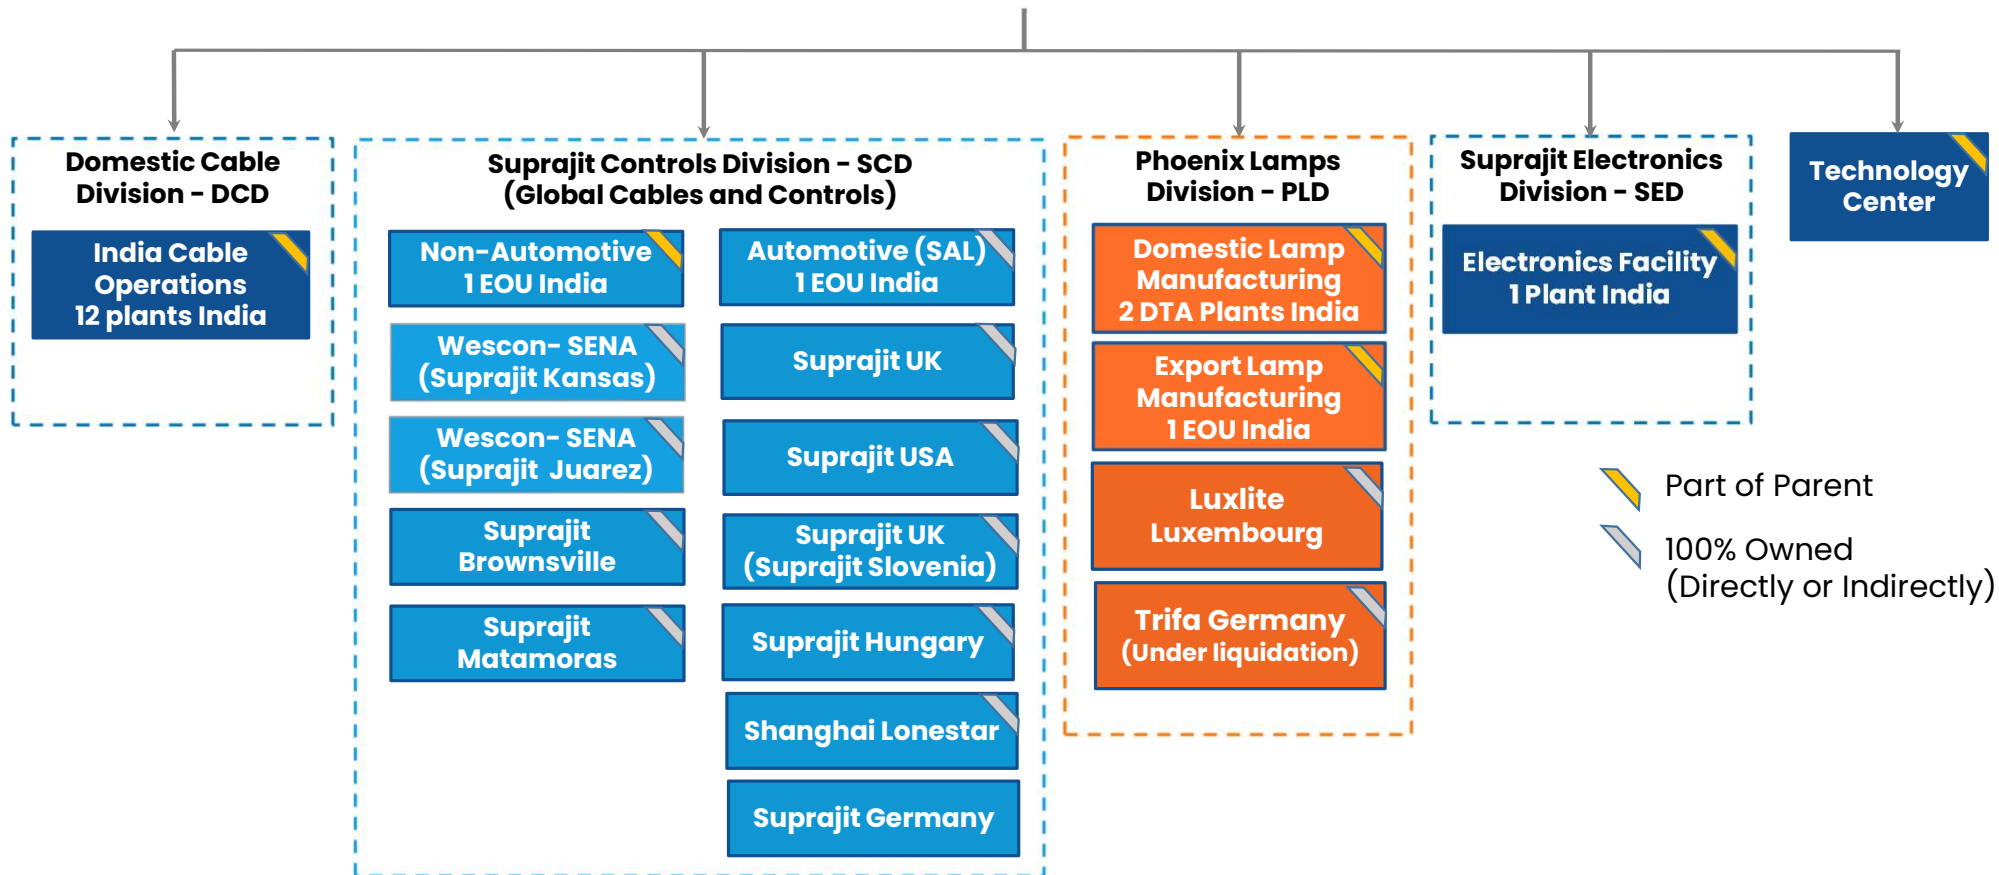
Domestic Cable Division - DCD

India Cable Operations 12 plants India

Suprajit Controls Division - SCD (Global Cables and Controls)

Non-Automotive 1 EOU India

Automotive (SAL) 1 EOU India

Wescon- SENA (Suprajit Kansas)

Suprajit UK

Wescon- SENA (Suprajit Juarez)

Suprajit USA

Suprajit Brownsville

Suprajit UK (Suprajit Slovenia)

Suprajit Matamoras

Suprajit Hungary

Shanghai Lonestar

Suprajit Germany

Phoenix Lamps Division - PLD

Domestic Lamp Manufacturing 2 DTA Plants India

Export Lamp Manufacturing 1 EOU India

Luxlite Luxembourg

Trifa Germany (Under liquidation)

Suprajit Electronics Division - SED

Electronics Facility 1 Plant India

Technology Center

Part of Parent

100% Owned (Directly or Indirectly)